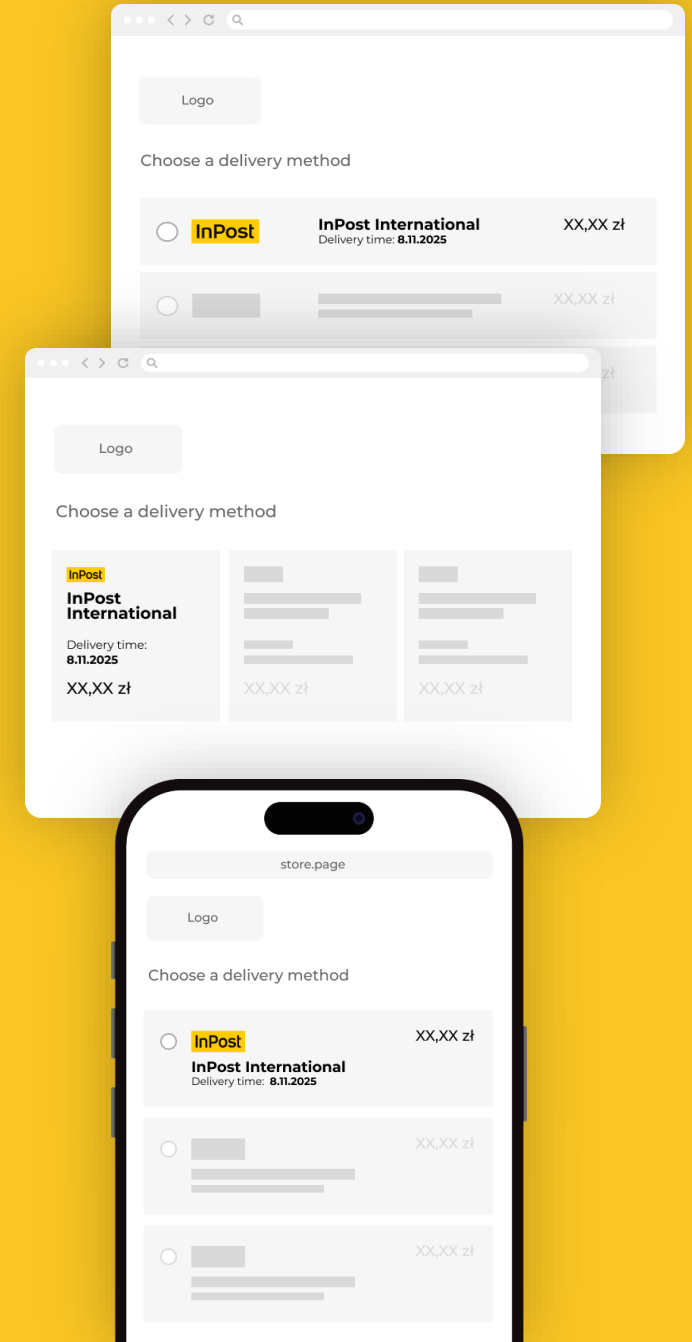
Logo

Choose a delivery method

InPost

InPost International
Delivery time: 8.11.2025

XX,XX zł

XX,XX zł

Logo

Choose a delivery method

InPost

InPost International

Delivery time: 8.11.2025

XX,XX zł

XX,XX zł

XX,XX zł

store.page

Logo

Choose a delivery method

InPost

XX,XX zł

InPost International
Delivery time: 8.11.2025

XX,XX zł

XX,XX zł